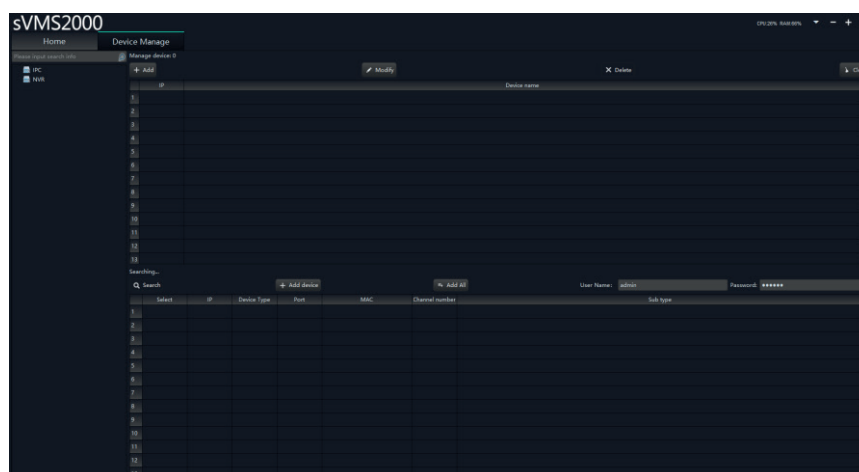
sVMS2000

CPU:20% RAM:86%

Home

Device Manage

Please input search info

IPC

NVR

Manage device: 0

+ Add

Modify

X Delete

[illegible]

| | IP | Device name |
|---|---|---|
| 1 | | |
| 2 | | |
| 3 | | |
| 4 | | |
| 5 | | |
| 6 | | |
| 7 | | |
| 8 | | |
| 9 | | |
| 10 | | |
| 11 | | |
| 12 | | |
| 13 | | |

Searching...

Search

+ Add device

Add All

User Name: admin

Password: ••••••

| | Select | IP | Device Type | Port | MAC | Channel number | Sub type |
|---|---|---|---|---|---|---|---|
| 1 | | | | | | | |
| 2 | | | | | | | |
| 3 | | | | | | | |
| 4 | | | | | | | |
| 5 | | | | | | | |
| 6 | | | | | | | |
| 7 | | | | | | | |
| 8 | | | | | | | |
| 9 | | | | | | | |
| 10 | | | | | | | |
| 11 | | | | | | | |
| 12 | | | | | | | |